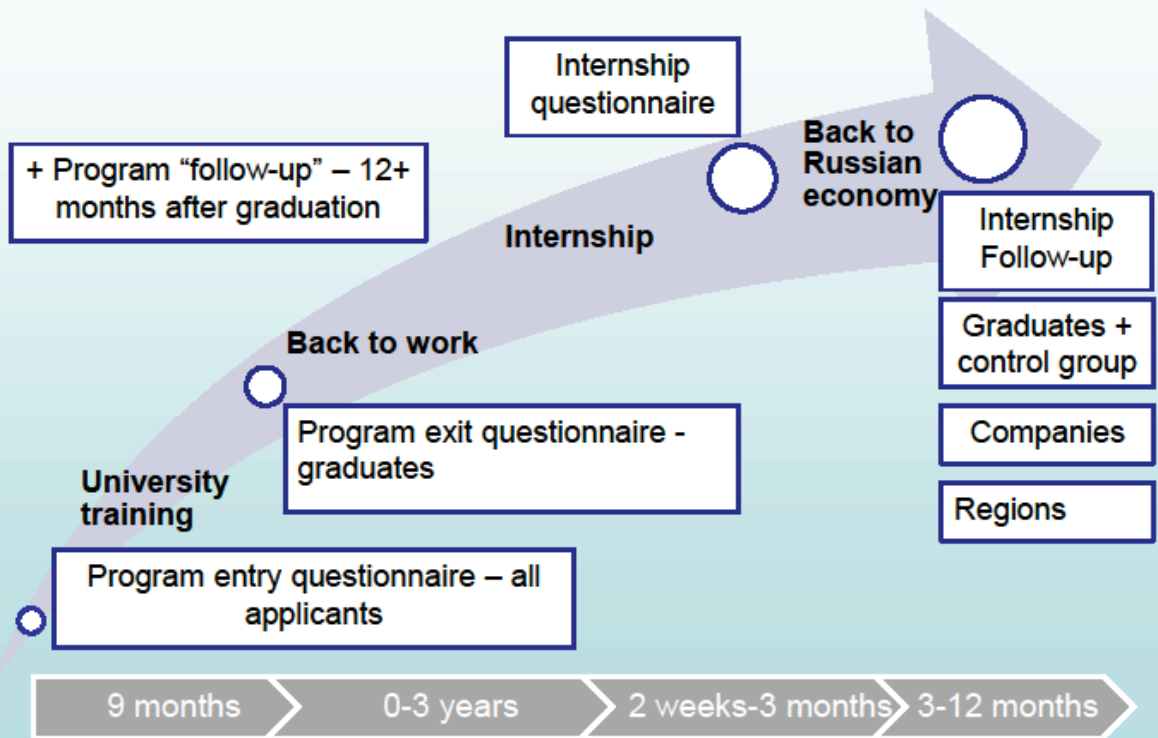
+ Program “follow-up” – 12+ months after graduation

Internship questionnaire

Back to Russian economy

Internship

Internship Follow-up

Graduates + control group

Companies

Regions

Back to work

Program exit questionnaire - graduates

University training

Program entry questionnaire – all applicants

9 months

0-3 years

2 weeks-3 months

3-12 months